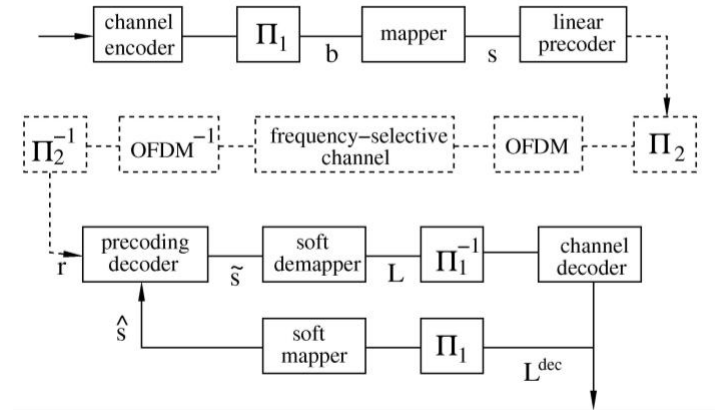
channel encoder

$\Pi_1$

b

mapper

s

linear precoder

$\Pi_2^{-1}$

$OFDM^{-1}$

frequency–selective channel

OFDM

$\Pi_2$

r

precoding decoder

$\tilde{s}$

soft demapper

L

$\Pi_1^{-1}$

channel decoder

$\hat{s}$

soft mapper

$\Pi_1$

$L^{dec}$